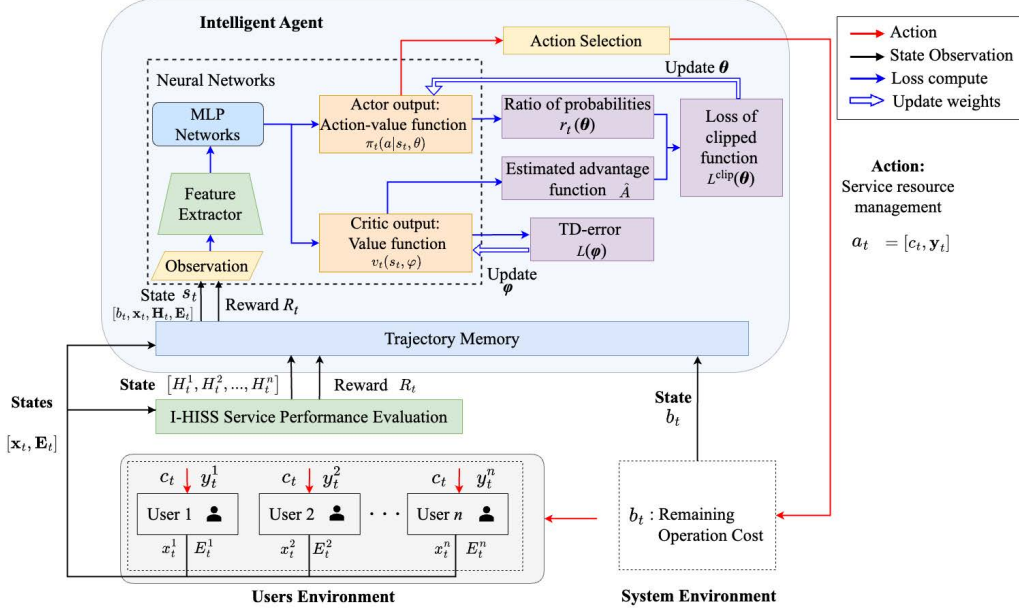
Intelligent Agent

Action
State Observation
Loss compute
Update weights

Action Selection

Update $\boldsymbol{\theta}$

Neural Networks

MLP Networks

Actor output: Action-value function $\pi_t(a|s_t, \theta)$

Ratio of probabilities $r_t(\boldsymbol{\theta})$

Loss of clipped function $L^{\text{clip}}(\boldsymbol{\theta})$

Feature Extractor

Estimated advantage function $\hat{A}$

Critic output: Value function $v_t(s_t, \varphi)$

TD-error $L(\boldsymbol{\varphi})$

Observation

Update $\boldsymbol{\varphi}$

Action: Service resource management

$a_t \ = [c_t, \mathbf{y}_t]$

State $s_t$ $[b_t, \mathbf{x}_t, \mathbf{H}_t, \mathbf{E}_t]$

Reward $R_t$

Trajectory Memory

States $[\mathbf{x}_t, \mathbf{E}_t]$

State $[H_t^1, H_t^2, ..., H_t^n]$

Reward $R_t$

I-HISS Service Performance Evaluation

State $b_t$

$c_t$ $y_t^1$ User 1 $x_t^1$ $E_t^1$

$c_t$ $y_t^2$ User 2 $x_t^2$ $E_t^2$

$c_t$ $y_t^n$ User $n$ $x_t^n$ $E_t^n$

$b_t$ : Remaining Operation Cost

Users Environment

System Environment